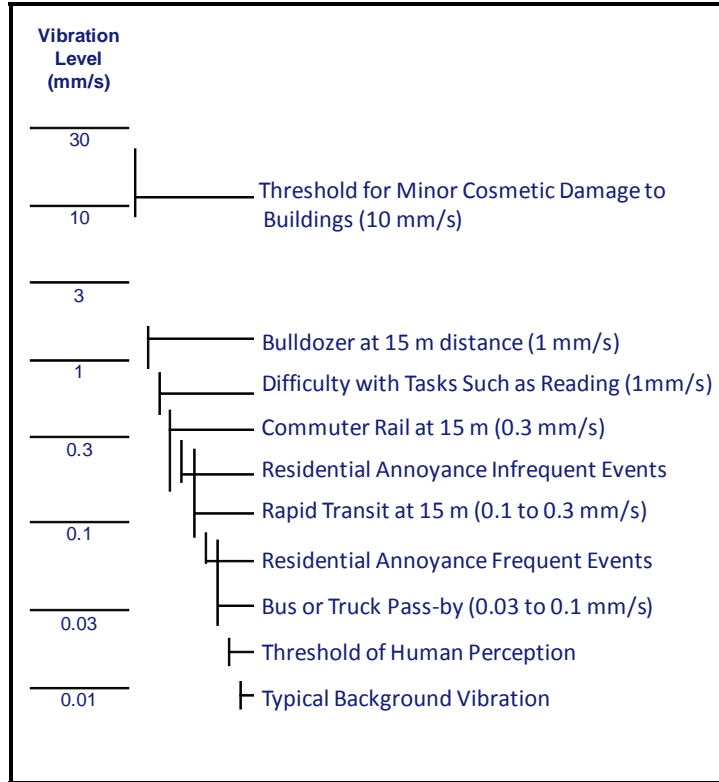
Vibration Level (mm/s)

30

10

3

1

0.3

0.1

0.03

0.01

Threshold for Minor Cosmetic Damage to Buildings (10 mm/s)

Bulldozer at 15 m distance (1 mm/s)

Difficulty with Tasks Such as Reading (1mm/s)

Commuter Rail at 15 m (0.3 mm/s)

Residential Annoyance Infrequent Events

Rapid Transit at 15 m (0.1 to 0.3 mm/s)

Residential Annoyance Frequent Events

Bus or Truck Pass-by (0.03 to 0.1 mm/s)

Threshold of Human Perception

Typical Background Vibration